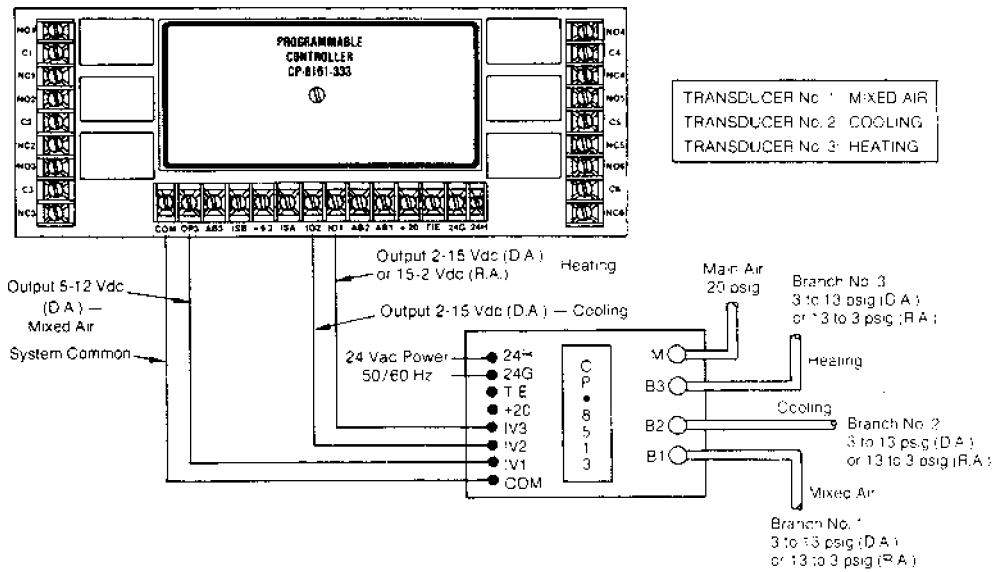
NO1
C1
NC1
NO2
C2
NC2
NO3
C3
NC3

PROGRAMMABLE CONTROLLER CP-8161-333

NO4
C4
NC4
NO5
C5
NC5
NO6
C6
NC6

COM OPS AB3 ISB +93 ISA IO2 IO1 AB2 AB1 +20 TIE 24G 24H

| TRANSDUCER No. 1 | MIXED AIR |
|---|---|
| TRANSDUCER No. 2 | COOLING |
| TRANSDUCER No. 3 | HEATING |

Output 2-15 Vdc (D.A.) or 15-2 Vdc (R.A.)
Heating

Output 5-12 Vdc (D.A.) — Mixed Air

Output 2-15 Vdc (D.A.) — Cooling

System Common

24 Vac Power 50/60 Hz

24H
24G
TE
+20
IV3
IV2
IV1
COM

C P • 8 5 1 3

M
B3
B2
B1

Main Air 20 psig

Branch No. 3
3 to 13 psig (D.A.)
or 13 to 3 psig (R.A.)

Heating

Cooling

Branch No. 2
3 to 13 psig (D.A.)
or 13 to 3 psig (R.A.)

Mixed Air

Branch No. 1
3 to 13 psig (D.A.)
or 13 to 3 psig (R.A.)